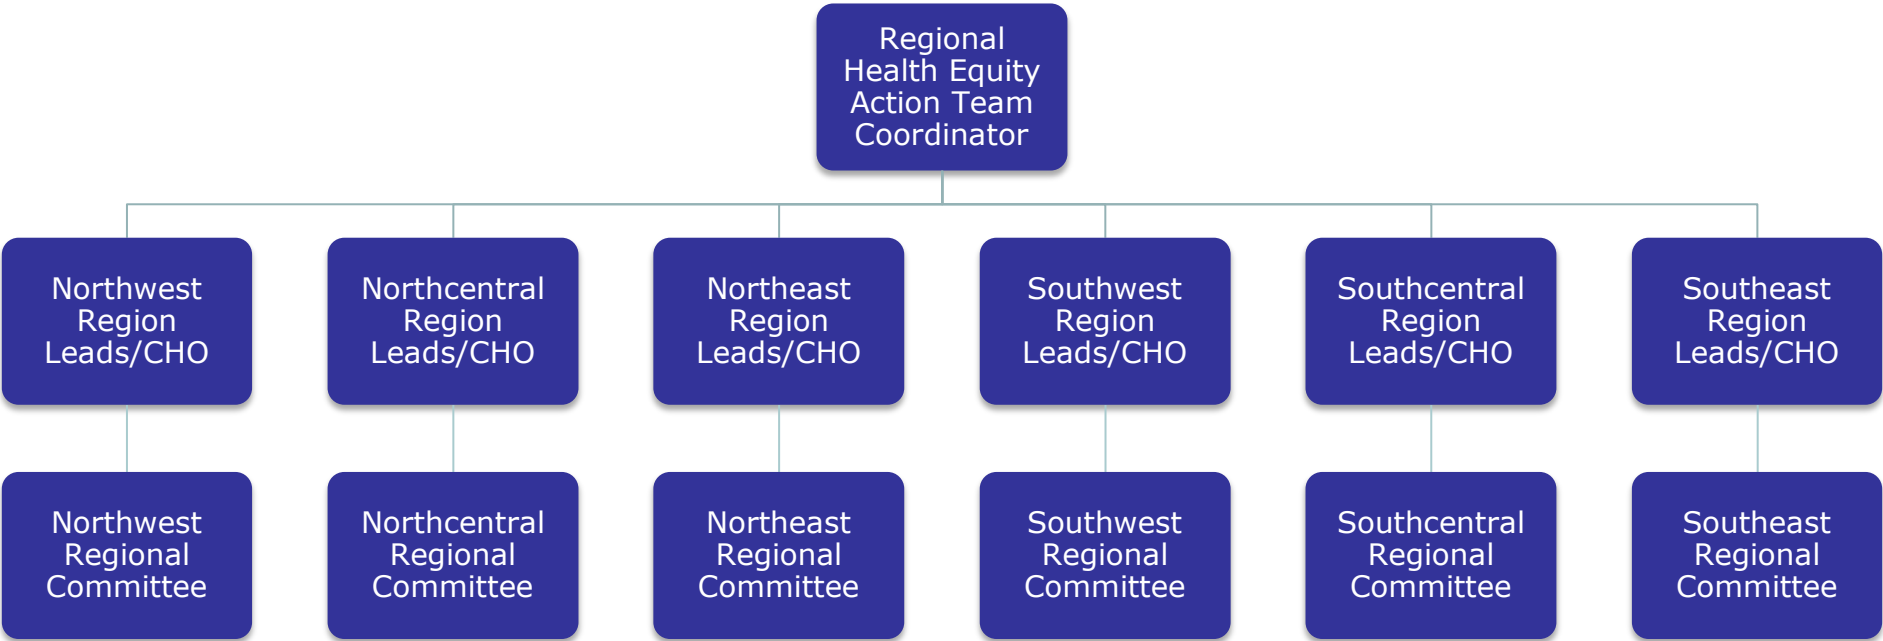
Regional Health Equity Action Team Coordinator

Northwest Region Leads/CHO

Northcentral Region Leads/CHO

Northeast Region Leads/CHO

Southwest Region Leads/CHO

Southcentral Region Leads/CHO

Southeast Region Leads/CHO

Northwest Regional Committee

Northcentral Regional Committee

Northeast Regional Committee

Southwest Regional Committee

Southcentral Regional Committee

Southeast Regional Committee